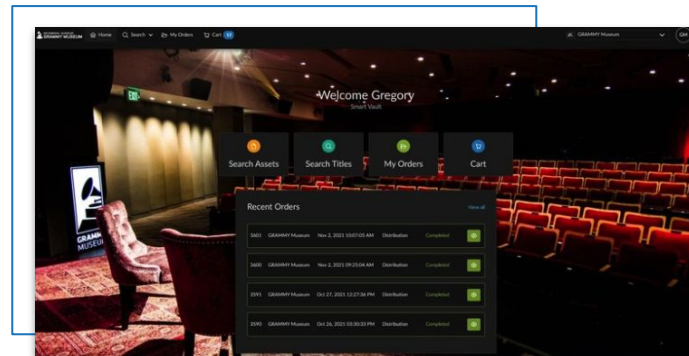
GRAMMY MUSEUM Home Search My Orders Cart

GRAMMY Museum

GM

EXIT

Welcome Gregory
Smart Vault

Search Assets

Search Titles

My Orders

Cart

Recent Orders

View all

| 2601 | GRAMMY Museum | Nov 2, 2021 10:07:05 AM | Distribution | Completed |
|---|---|---|---|---|
| 2600 | GRAMMY Museum | Nov 2, 2021 09:25:04 AM | Distribution | Completed |
| 2591 | GRAMMY Museum | Oct 27, 2021 12:27:36 PM | Distribution | Completed |
| 2590 | GRAMMY Museum | Oct 26, 2021 03:30:33 PM | Distribution | Completed |

GRAMMY MUSEUM